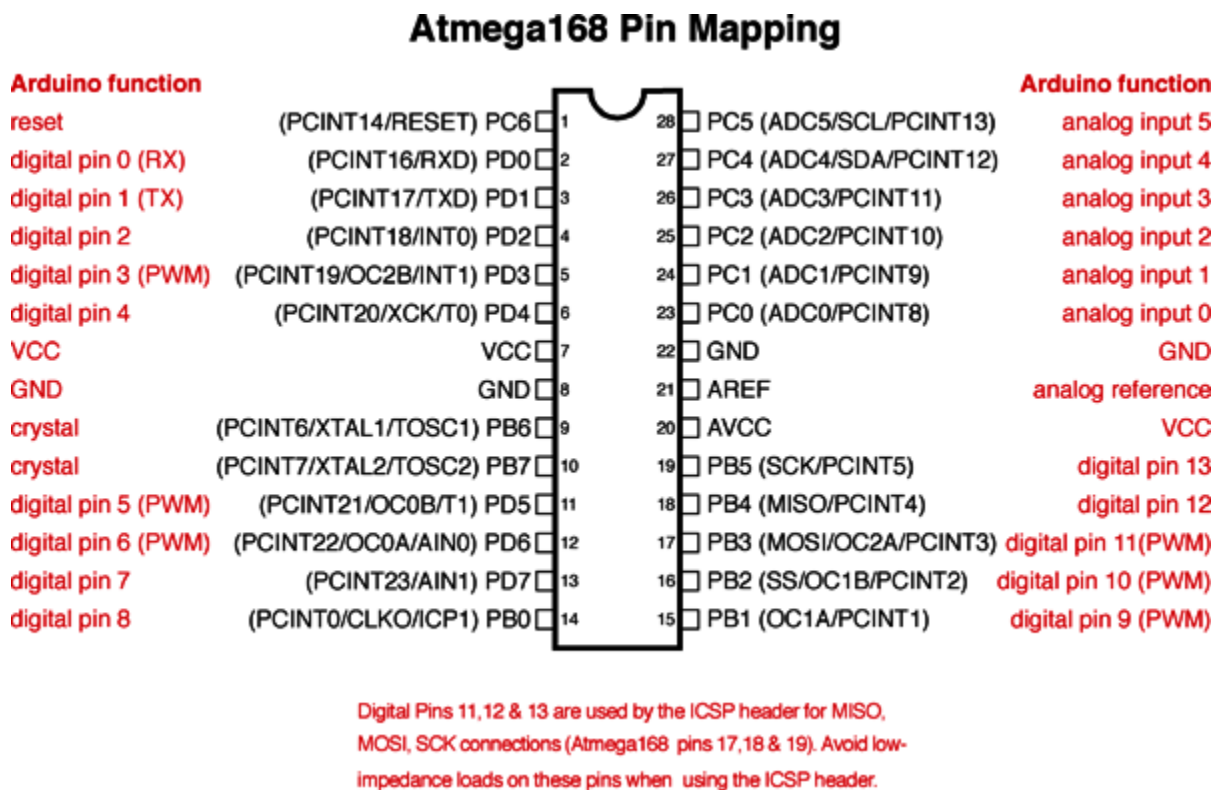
Atmega168 Pin Mapping

| Arduino function | | | | | Arduino function |
|---|---|---|---|---|---|
| reset | (PCINT14/RESET) PC6 | 1 | 28 | PC5 (ADC5/SCL/PCINT13) | analog input 5 |
| digital pin 0 (RX) | (PCINT16/RXD) PD0 | 2 | 27 | PC4 (ADC4/SDA/PCINT12) | analog input 4 |
| digital pin 1 (TX) | (PCINT17/TXD) PD1 | 3 | 26 | PC3 (ADC3/PCINT11) | analog input 3 |
| digital pin 2 | (PCINT18/INT0) PD2 | 4 | 25 | PC2 (ADC2/PCINT10) | analog input 2 |
| digital pin 3 (PWM) | (PCINT19/OC2B/INT1) PD3 | 5 | 24 | PC1 (ADC1/PCINT9) | analog input 1 |
| digital pin 4 | (PCINT20/XCK/T0) PD4 | 6 | 23 | PC0 (ADC0/PCINT8) | analog input 0 |
| VCC | VCC | 7 | 22 | GND | GND |
| GND | GND | 8 | 21 | AREF | analog reference |
| crystal | (PCINT6/XTAL1/TOSC1) PB6 | 9 | 20 | AVCC | VCC |
| crystal | (PCINT7/XTAL2/TOSC2) PB7 | 10 | 19 | PB5 (SCK/PCINT5) | digital pin 13 |
| digital pin 5 (PWM) | (PCINT21/OC0B/T1) PD5 | 11 | 18 | PB4 (MISO/PCINT4) | digital pin 12 |
| digital pin 6 (PWM) | (PCINT22/OC0A/AIN0) PD6 | 12 | 17 | PB3 (MOSI/OC2A/PCINT3) | digital pin 11(PWM) |
| digital pin 7 | (PCINT23/AIN1) PD7 | 13 | 16 | PB2 (SS/OC1B/PCINT2) | digital pin 10 (PWM) |
| digital pin 8 | (PCINT0/CLKO/ICP1) PB0 | 14 | 15 | PB1 (OC1A/PCINT1) | digital pin 9 (PWM) |

Digital Pins 11,12 & 13 are used by the ICSP header for MISO, MOSI, SCK connections (Atmega168 pins 17,18 & 19). Avoid low-impedance loads on these pins when using the ICSP header.